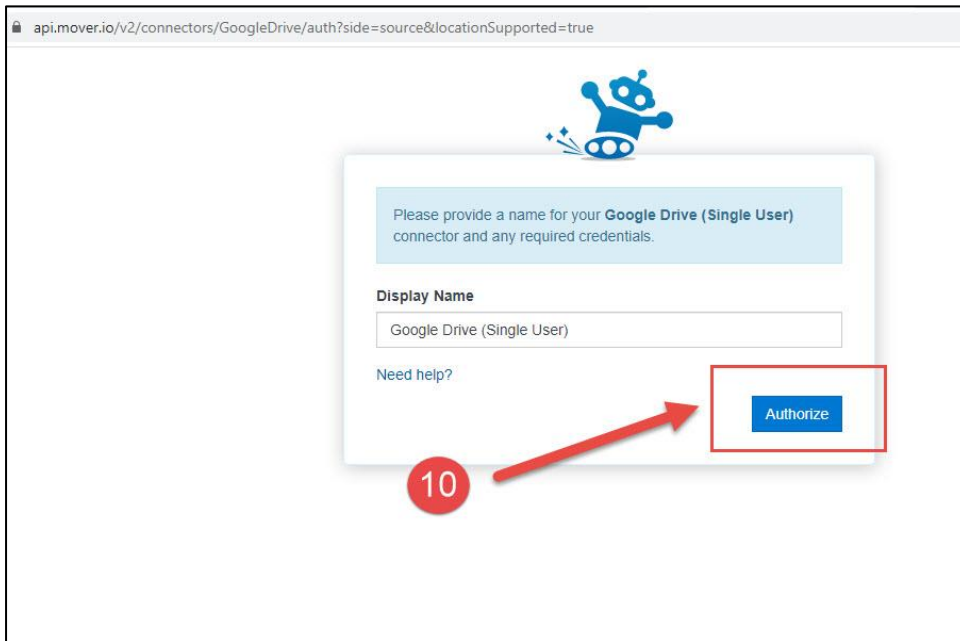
api.mover.io/v2/connectors/GoogleDrive/auth?side=source&locationSupported=true

Please provide a name for your **Google Drive (Single User)** connector and any required credentials.

**Display Name**

Google Drive (Single User)

Need help?

Authorize

10